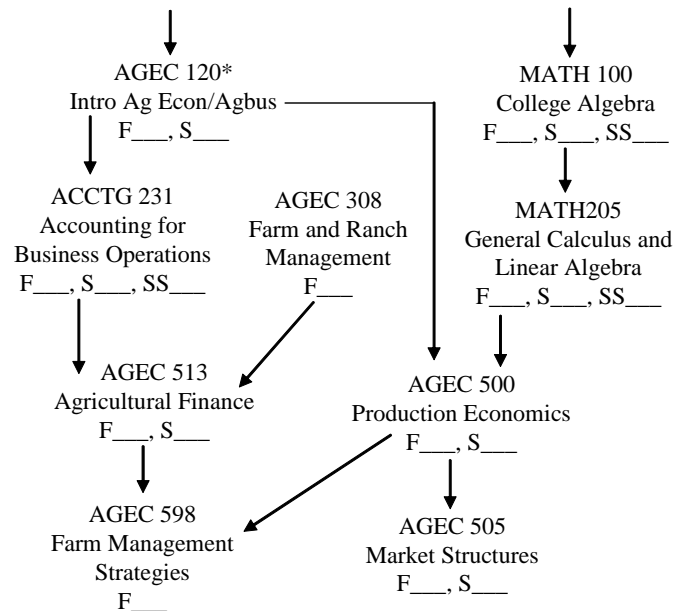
AGEC 120*
Intro Ag Econ/Agbus
F___, S___

MATH 100
College Algebra
F___, S___, SS___

ACCTG 231
Accounting for Business Operations
F___, S___, SS___

AGEC 308
Farm and Ranch Management
F___

MATH205
General Calculus and Linear Algebra
F___, S___, SS___

AGEC 513
Agricultural Finance
F___, S___

AGEC 500
Production Economics
F___, S___

AGEC 598
Farm Management Strategies
F___

AGEC 505
Market Structures
F___, S___